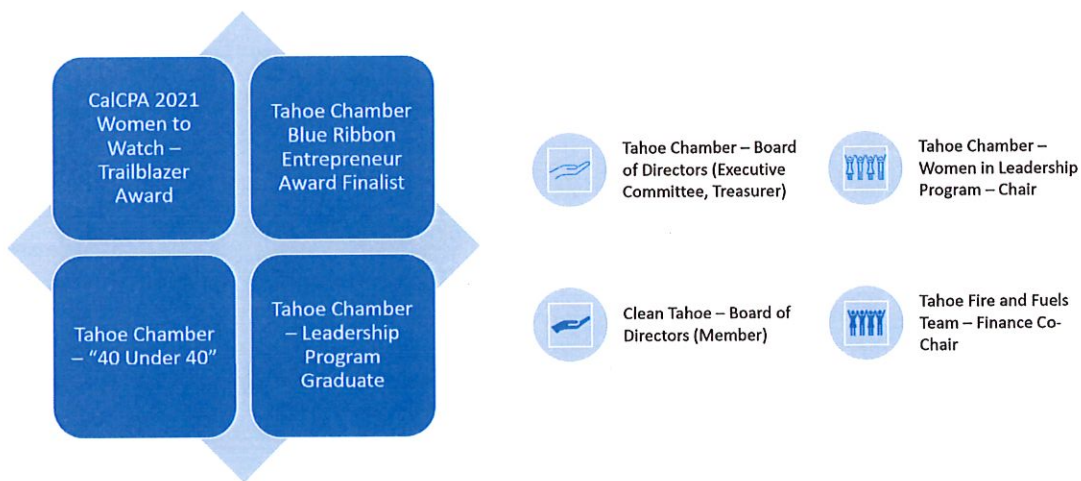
CalCPA 2021 Women to Watch – Trailblazer Award

Tahoe Chamber Blue Ribbon Entrepreneur Award Finalist

Tahoe Chamber – "40 Under 40"

Tahoe Chamber – Leadership Program Graduate

Tahoe Chamber – Board of Directors (Executive Committee, Treasurer)

Tahoe Chamber – Women in Leadership Program – Chair

Clean Tahoe – Board of Directors (Member)

Tahoe Fire and Fuels Team – Finance Co-Chair